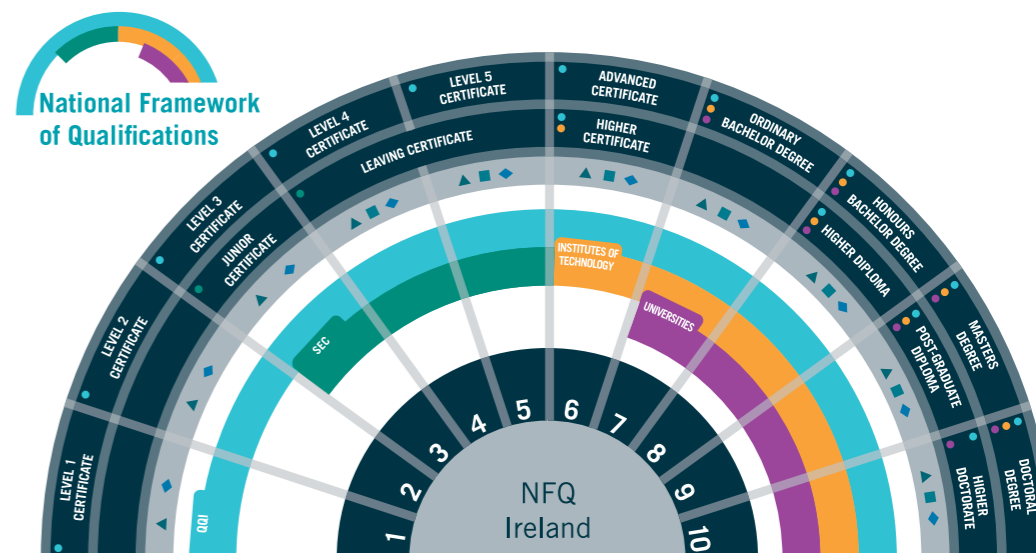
National Framework of Qualifications

LEVEL 1 CERTIFICATE

LEVEL 2 CERTIFICATE

LEVEL 3 CERTIFICATE

JUNIOR CERTIFICATE

LEVEL 4 CERTIFICATE

LEAVING CERTIFICATE

LEVEL 5 CERTIFICATE

ADVANCED CERTIFICATE

HIGHER CERTIFICATE

ORDINARY BACHELOR DEGREE

HONOURS BACHELOR DEGREE

HIGHER DIPLOMA

MASTERS DEGREE

POST-GRADUATE DIPLOMA

DOCTORAL DEGREE

HIGHER DOCTORATE

QQI

SEC

INSTITUTES OF TECHNOLOGY

UNIVERSITIES

1 2 3 4 5 6 7 8 9 10

NFQ Ireland